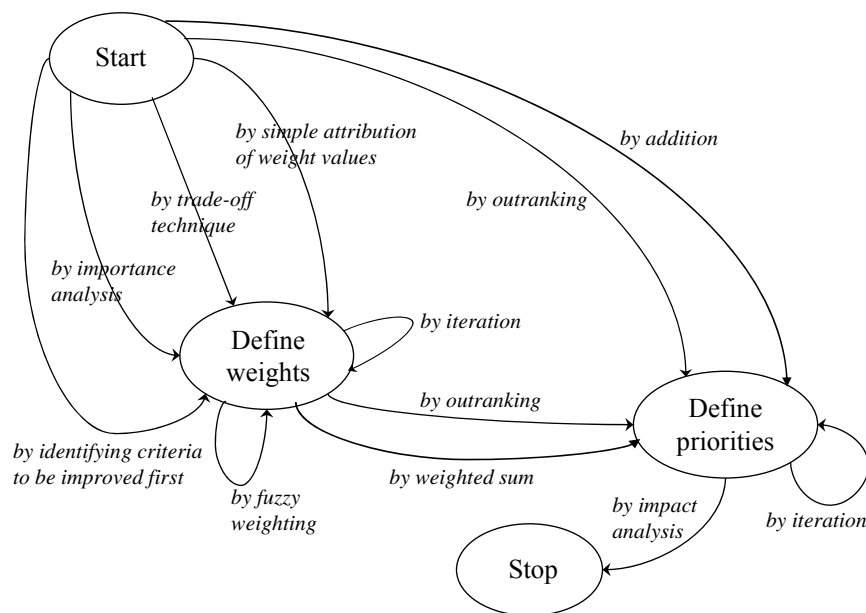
Start

by simple attribution of weight values

by addition

by trade-off technique

by outranking

by importance analysis

Define weights

by iteration

by outranking

Define priorities

by identifying criteria to be improved first

by fuzzy weighting

by weighted sum

by impact analysis

by iteration

Stop